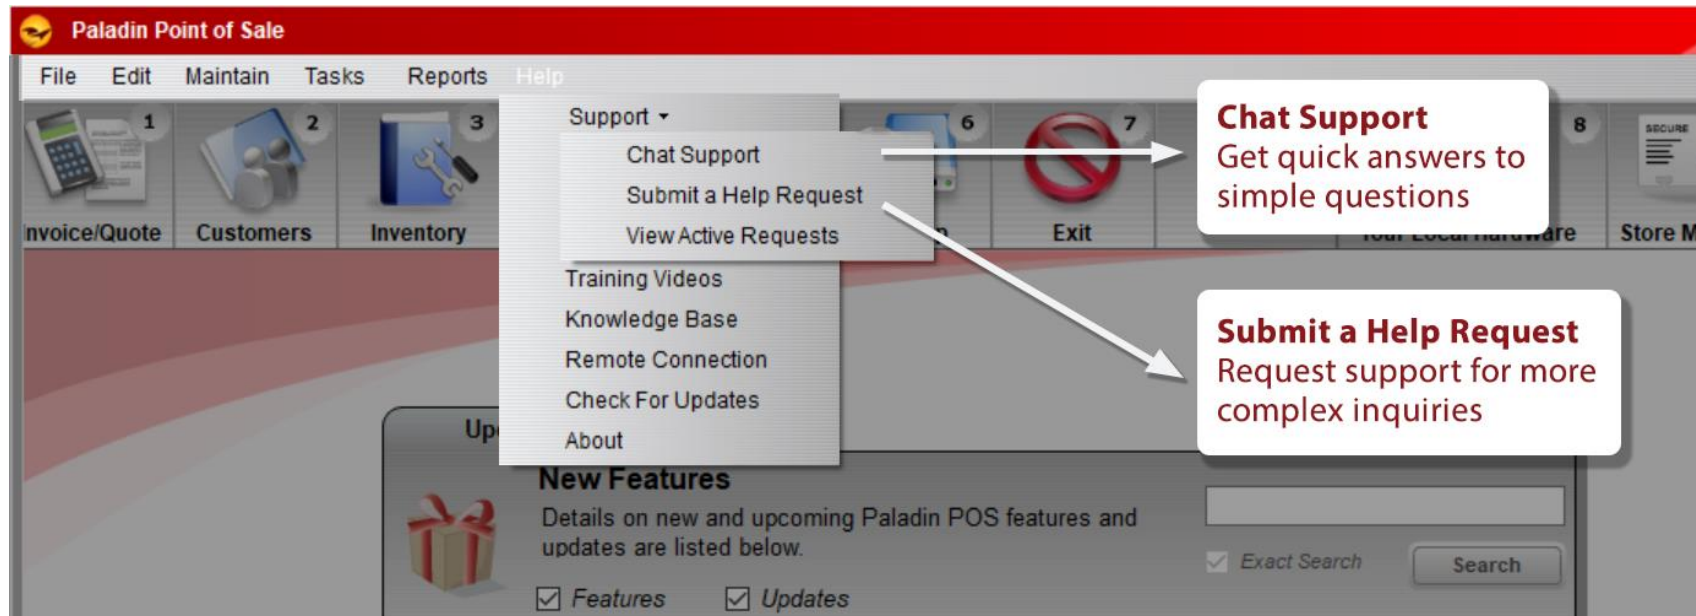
Paladin Point of Sale

File Edit Maintain Tasks Reports Help

1 2 3 6 7 8

nvoice/Quote Customers Inventory Exit Your Local Hardware Store M

SECURE

Support

Chat Support
Submit a Help Request
View Active Requests

Training Videos
Knowledge Base
Remote Connection
Check For Updates
About

**Chat Support**
Get quick answers to simple questions

**Submit a Help Request**
Request support for more complex inquiries

Up

New Features

Details on new and upcoming Paladin POS features and updates are listed below.

Features Updates

Exact Search Search